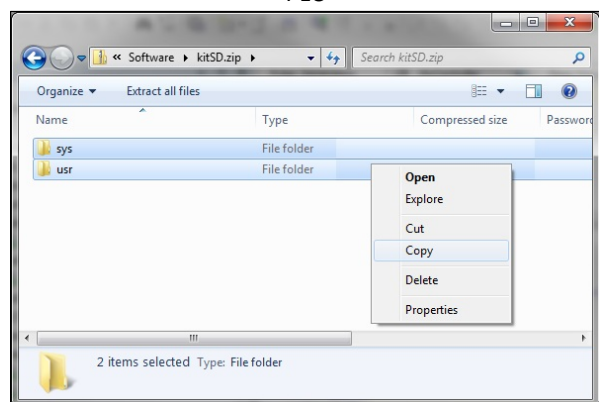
« Software ▸ kitSD.zip ▸

Search kitSD.zip

Organize ▾ Extract all files

| Name | Type | Compressed size | Password |
|---|---|---|---|
| sys | File folder | | |
| usr | File folder | | |

Open
Explore
Cut
Copy
Delete
Properties

2 items selected Type: File folder